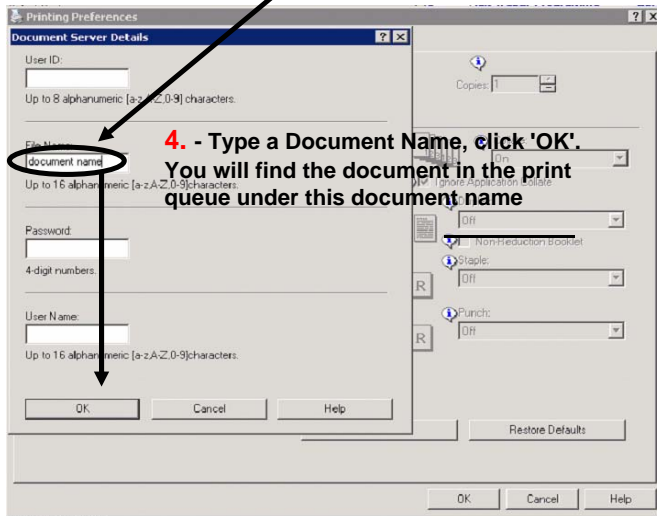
Printing Preferences

Document Server Details

User ID:

Up to 8 alphanumeric [a-z,A-Z,0-9] characters.

File Name:

document name

Up to 16 alphanumeric [a-z,A-Z,0-9]characters.

Password:

4-digit numbers.

User Name:

Up to 16 alphanumeric [a-z,A-Z,0-9]characters.

OK

Cancel

Help

4. - Type a Document Name, click 'OK'. You will find the document in the print queue under this document name

Copies: 1

On

Ignore Application Collate

Off

Non-Reduction Booklet

Staple:

Off

Punch:

Off

Restore Defaults

OK

Cancel

Help